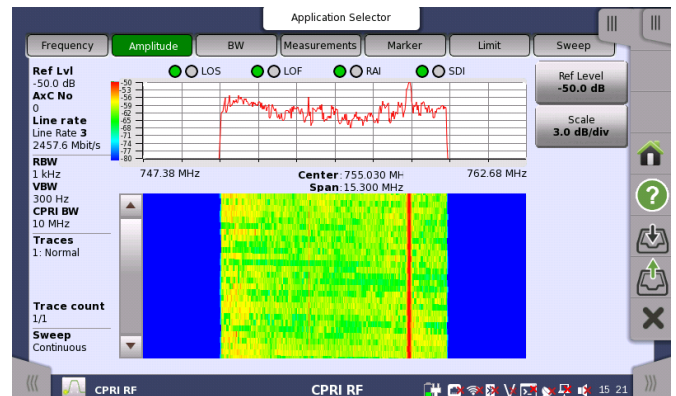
Application Selector

Frequency | Amplitude | BW | Measurements | Marker | Limit | Sweep

Ref Lvl
-50.0 dB
AxC No
0
Line rate
Line Rate 3
2457.6 Mbit/s

LOS LOF RAI SDI

-50
-53
-56
-59
-62
-65
-68
-71
-74
-77
-80

Ref Level
-50.0 dB

Scale
3.0 dB/div

RBW
1 kHz
VBW
300 Hz
CPRI BW
10 MHz

747.38 MHz
Center: 755.030 MH
Span: 15.300 MHz
762.68 MHz

Traces
1: Normal

Trace count
1/1
Sweep
Continuous

CPRI RF
CPRI RF
15 21